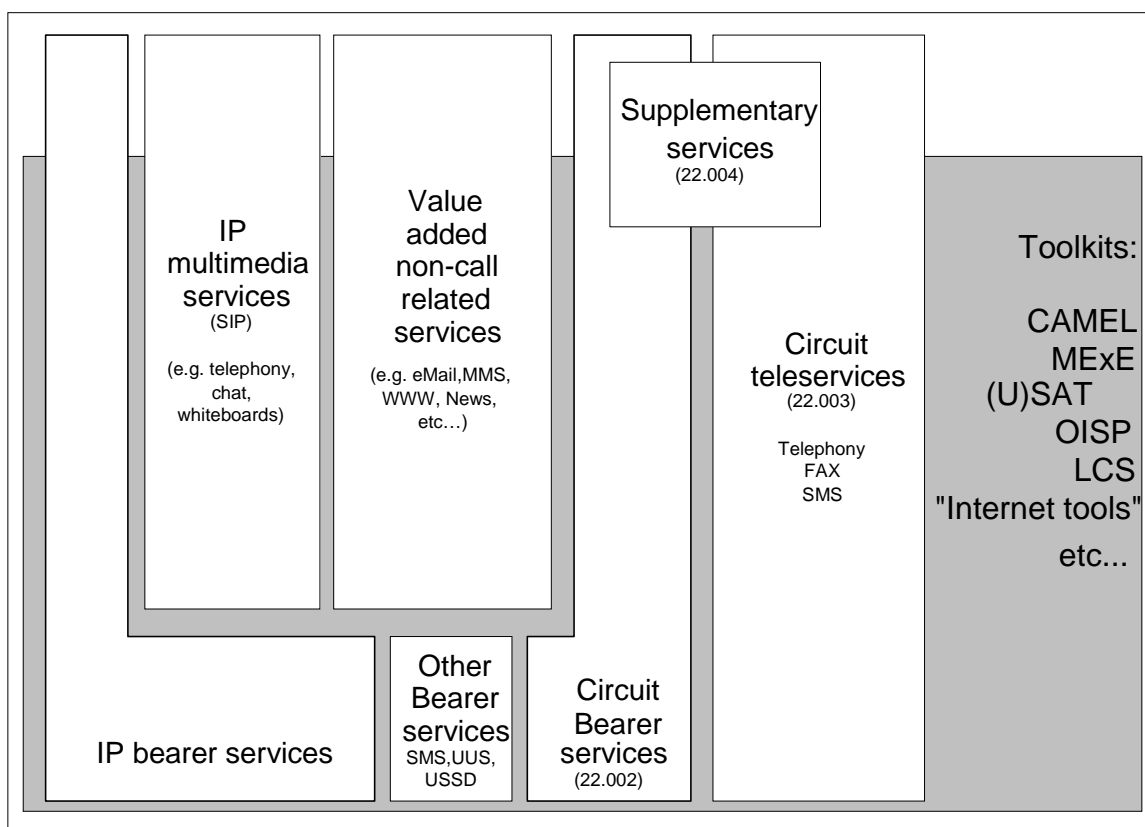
Supplementary services
(22.004)

IP multimedia services
(SIP)

(e.g. telephony, chat, whiteboards)

Value added non-call related services

(e.g. eMail,MMS, WWW, News, etc…)

Circuit teleservices
(22.003)

Telephony
FAX
SMS

Toolkits:

CAMEL
MExE
(U)SAT
OISP
LCS
"Internet tools"
etc...

IP bearer services

Other Bearer services
SMS,UUS, USSD

Circuit Bearer services
(22.002)